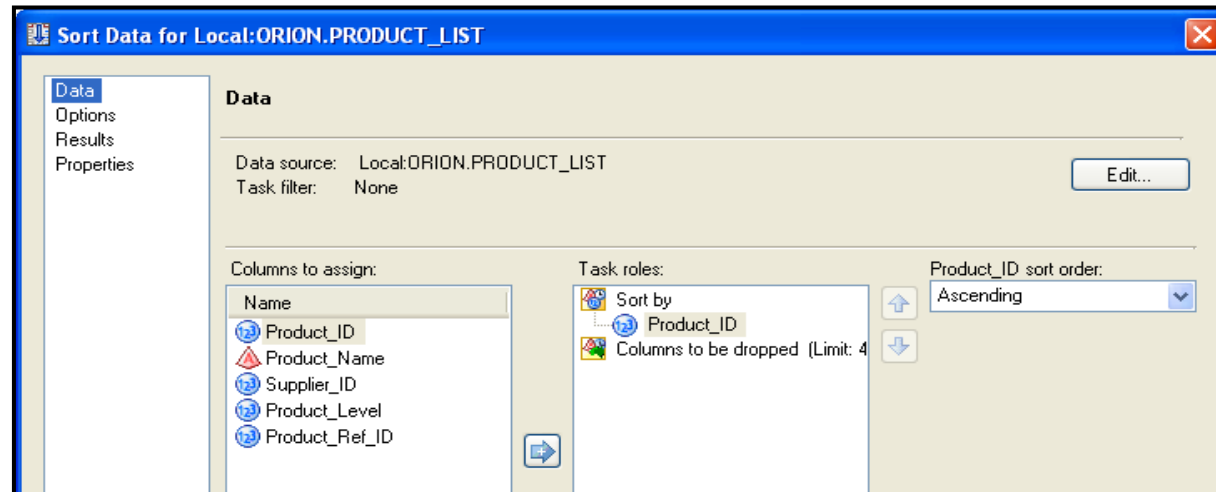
Sort Data for Local:ORION.PRODUCT_LIST

Data
Options
Results
Properties

Data

Data source: Local:ORION.PRODUCT_LIST
Task filter: None

Edit...

Columns to assign:

Name
Product_ID
Product_Name
Supplier_ID
Product_Level
Product_Ref_ID

Task roles:
Sort by
Product_ID
Columns to be dropped (Limit: 4

Product_ID sort order:
Ascending